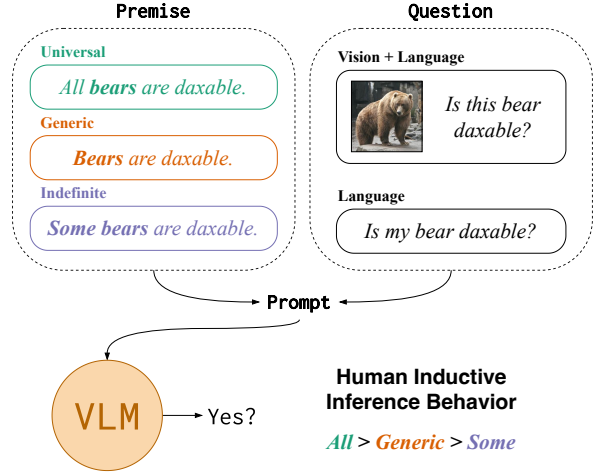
Premise

Universal

All bears are daxable.

Generic

Bears are daxable.

Indefinite

Some bears are daxable.

Question

Vision + Language

Is this bear daxable?

Language

Is my bear daxable?

Prompt

VLM

Yes?

Human Inductive Inference Behavior

All > Generic > Some